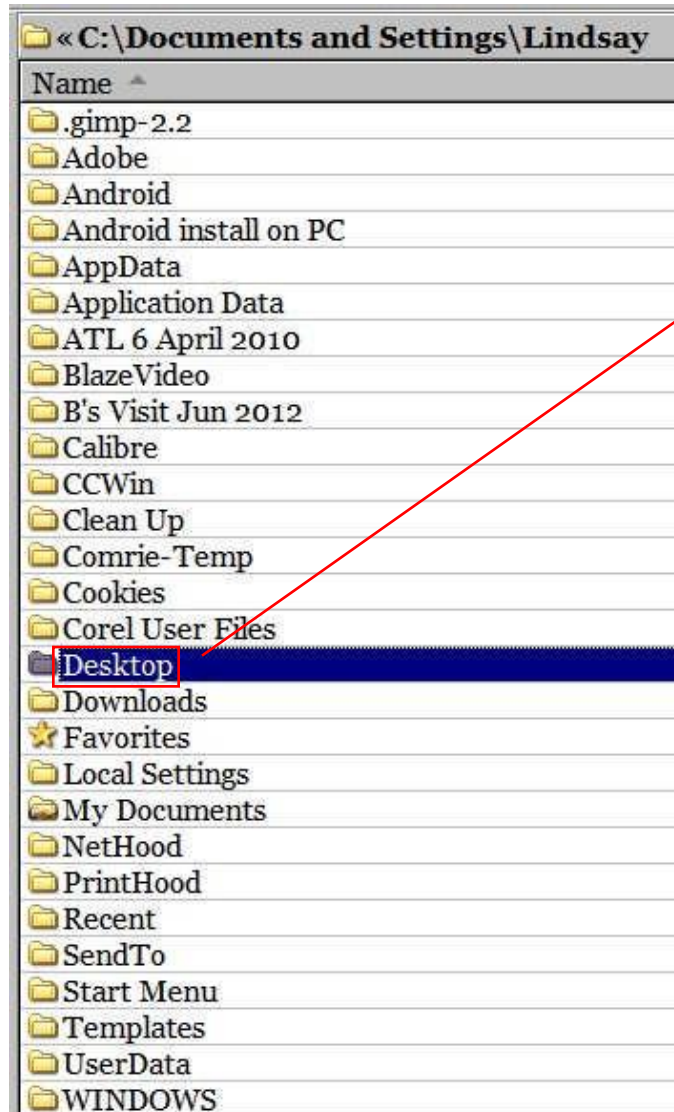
« C:\Documents and Settings\Lindsay

Name

.gimp-2.2
Adobe
Android
Android install on PC
AppData
Application Data
ATL 6 April 2010
BlazeVideo
B's Visit Jun 2012
Calibre
CCWin
Clean Up
Comrie-Temp
Cookies
Corel User Files
Desktop
Downloads
Favorites
Local Settings
My Documents
NetHood
PrintHood
Recent
SendTo
Start Menu
Templates
UserData
WINDOWS